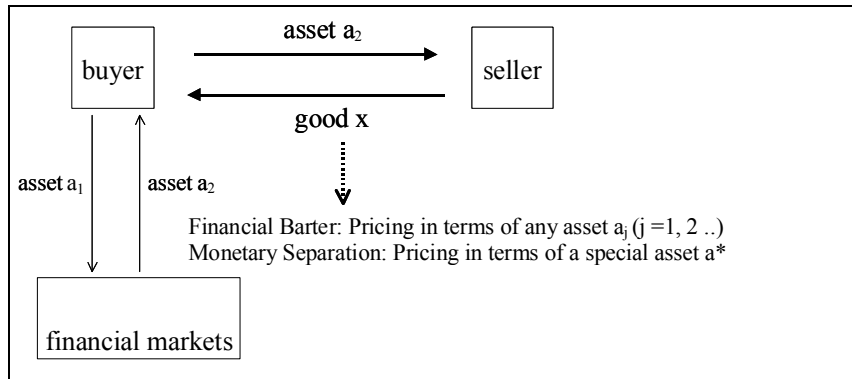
asset $a_2$

buyer

seller

good x

asset $a_1$

asset $a_2$

Financial Barter: Pricing in terms of any asset $a_j$ (j =1, 2 ..)
Monetary Separation: Pricing in terms of a special asset a*

financial markets